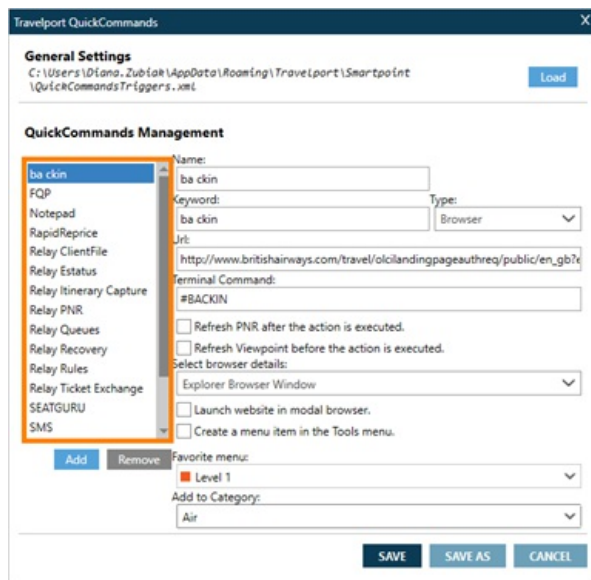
Travelport QuickCommands

X

General Settings
C:\Users\Diana.Zubiak\AppData\Roaming\Travelport\Smartpoint\QuickCommandsTriggers.xml

Load

QuickCommands Management

ba ckin
FQP
Notepad
RapidReprice
Relay ClientFile
Relay Estatus
Relay Itinerary Capture
Relay PNR
Relay Queues
Relay Recovery
Relay Rules
Relay Ticket Exchange
SEATGURU
SMS

Add
Remove

Name:
ba ckin
Keyword:
ba ckin
Type:
Browser
Url:
http://www.britishairways.com/travel/olcilandingpageauthreq/public/en_gb?e
Terminal Command:
#BACKIN
Refresh PNR after the action is executed.
Refresh Viewpoint before the action is executed.
Select browser details:
Explorer Browser Window
Launch website in modal browser.
Create a menu item in the Tools menu.
Favorite menu:
Level 1
Add to Category:
Air

SAVE
SAVE AS
CANCEL